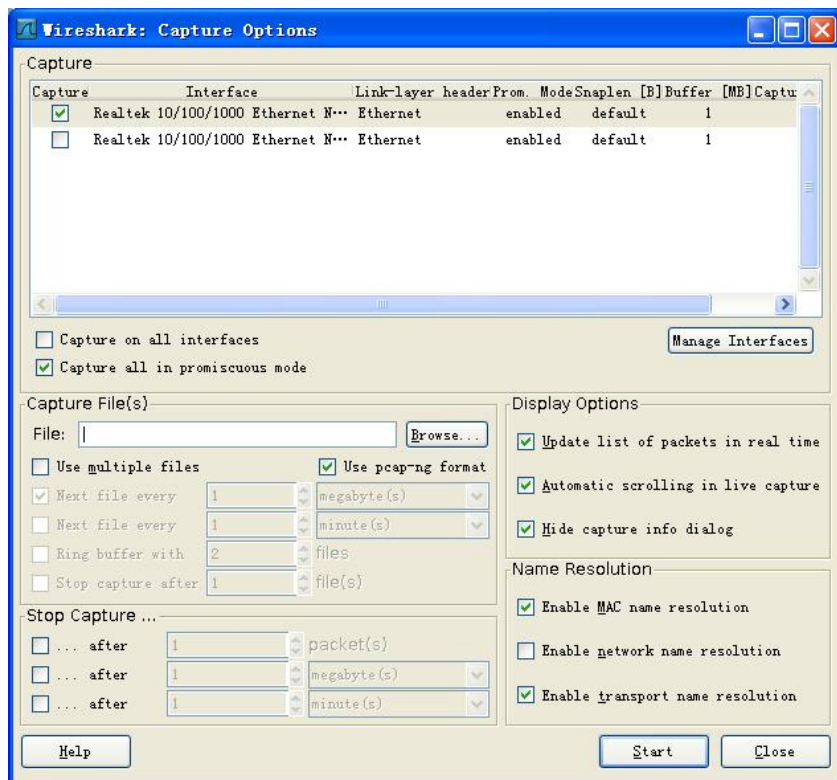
Wireshark: Capture Options

Capture

| Capture | Interface | Link-layer header | Prom. Mode | Snaplen [B] | Buffer [MB] | Captu |
|---|---|---|---|---|---|---|
| ☑ | Realtek 10/100/1000 Ethernet N··· | Ethernet | enabled | default | 1 | |
| ☐ | Realtek 10/100/1000 Ethernet N··· | Ethernet | enabled | default | 1 | |

Capture on all interfaces
Capture all in promiscuous mode
Manage Interfaces

Capture File(s)
File:
Browse...
Use multiple files
Use pcap-ng format
Next file every 1 megabyte(s)
Next file every 1 minute(s)
Ring buffer with 2 files
Stop capture after 1 file(s)

Display Options
Update list of packets in real time
Automatic scrolling in live capture
Hide capture info dialog

Name Resolution
Enable MAC name resolution
Enable network name resolution
Enable transport name resolution

Stop Capture ...
... after 1 packet(s)
... after 1 megabyte(s)
... after 1 minute(s)

Help
Start
Close